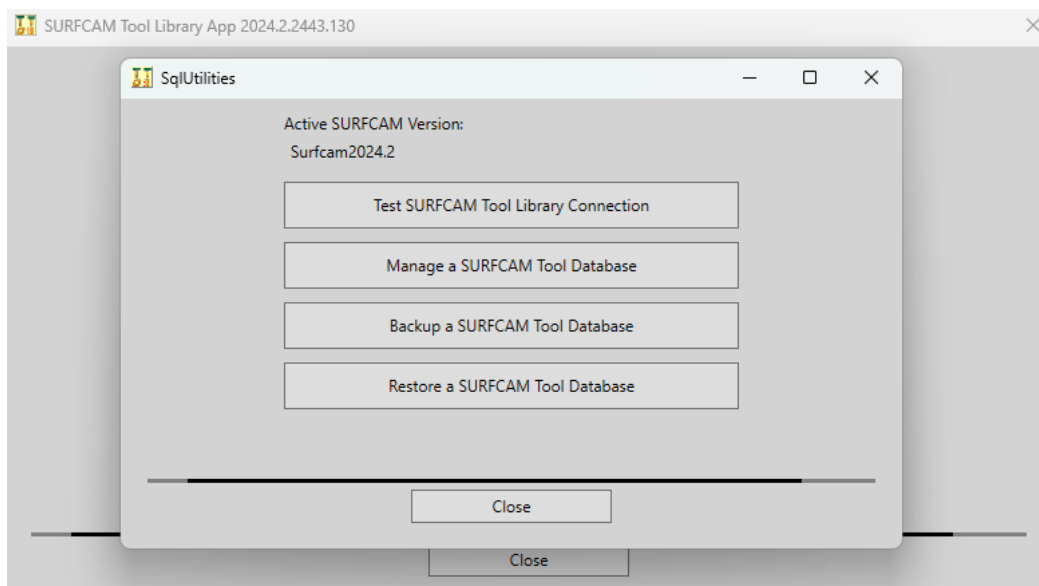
SURFCAM Tool Library App 2024.2.2443.130

SqlUtilities

Active SURFCAM Version:
Surfcam2024.2

Test SURFCAM Tool Library Connection

Manage a SURFCAM Tool Database

Backup a SURFCAM Tool Database

Restore a SURFCAM Tool Database

Close

Close